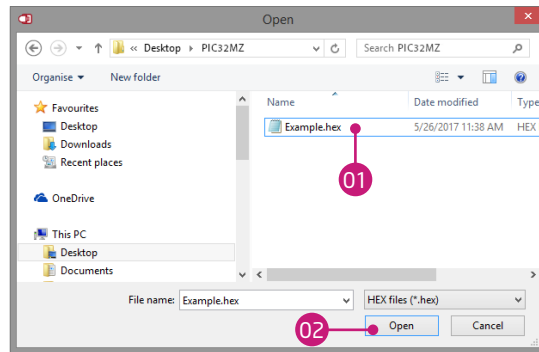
Open

« Desktop ▸ PIC32MZ

Search PIC32MZ

Organise ▾ New folder

Favourites
Desktop
Downloads
Recent places

OneDrive

This PC
Desktop
Documents

| Name | Date modified | Type |
|---|---|---|
| Example.hex | 5/26/2017 11:38 AM | HEX |

01

File name: Example.hex

HEX files (*.hex)

02

Open

Cancel